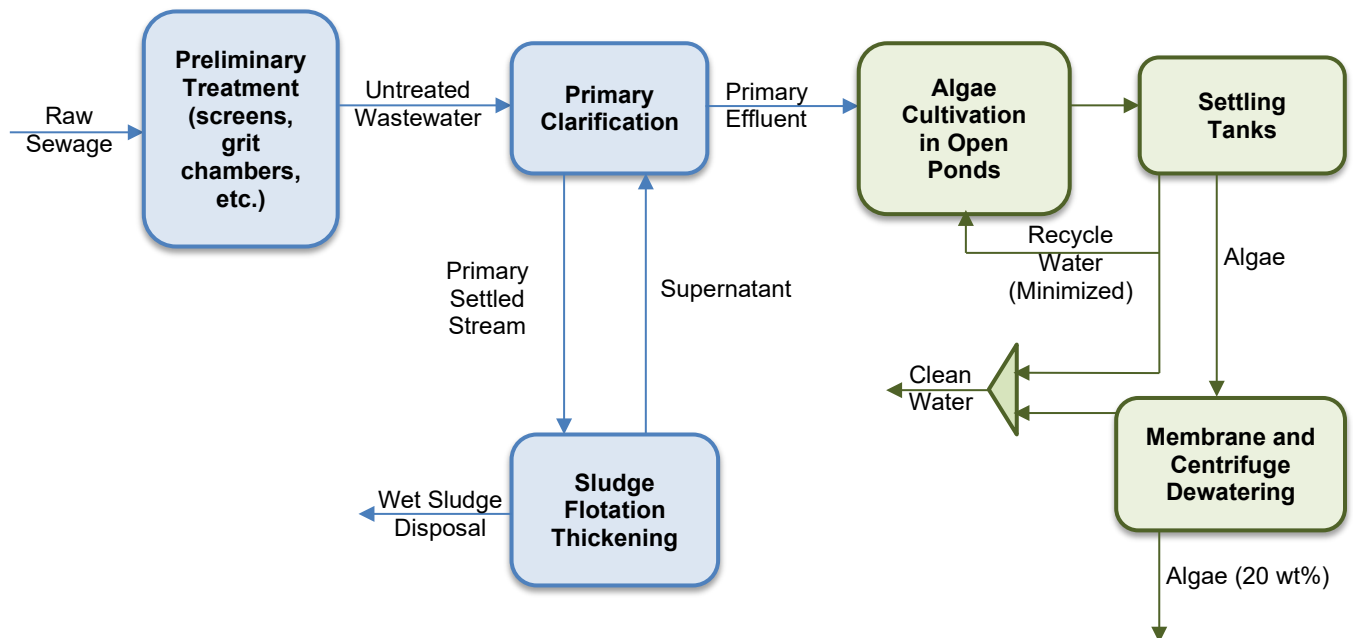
Raw Sewage

Preliminary Treatment (screens, grit chambers, etc.)

Untreated Wastewater

Primary Clarification

Primary Effluent

Algae Cultivation in Open Ponds

Settling Tanks

Primary Settled Stream

Supernatant

Recycle Water (Minimized)

Algae

Clean Water

Membrane and Centrifuge Dewatering

Wet Sludge Disposal

Sludge Flotation Thickening

Algae (20 wt%)